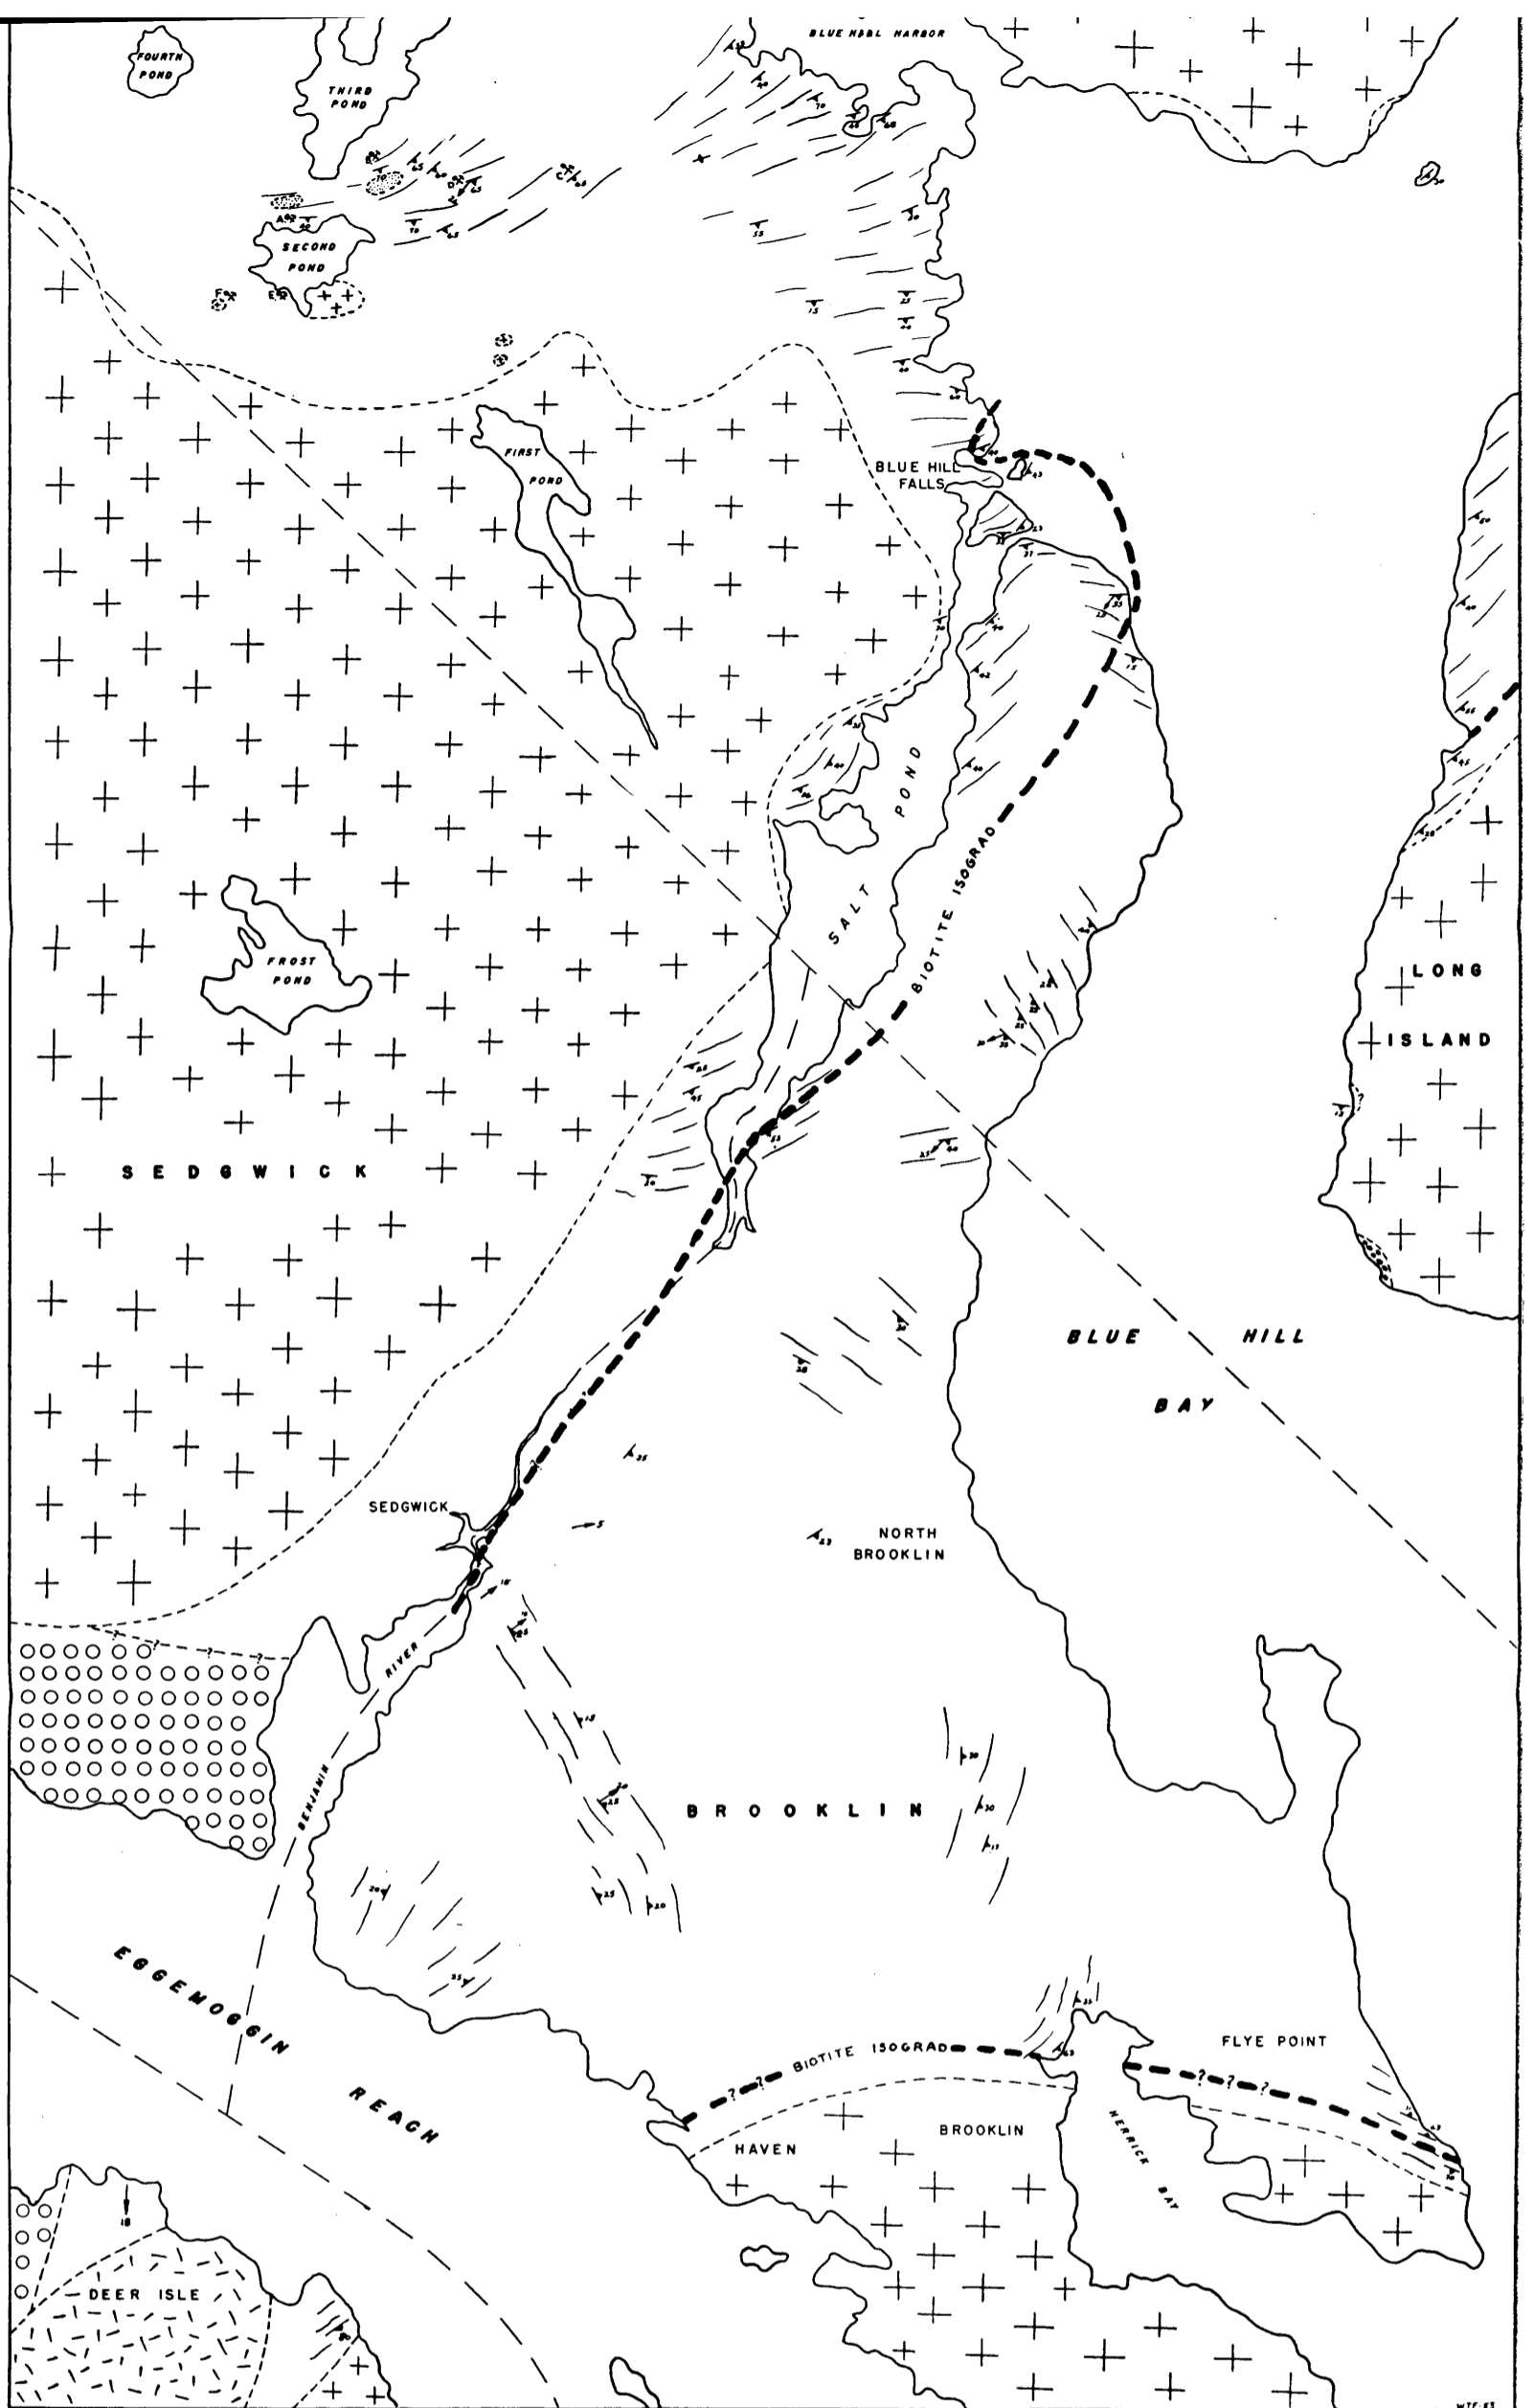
BLUE HILL HARBOR

FOURTH POND

THIRD POND

SECOND POND

FIRST POND

BLUE HILL FALLS

SALT POND

BIOTITE ISOGRAD

FROST POND

SEDGWICK

LONG ISLAND

BLUE HILL BAY

SEDGWICK

NORTH BROOKLIN

BENJAMIN RIVER

BROOKLIN

EGGEMOGGIN REACH

BIOTITE ISOGRAD

FLYE POINT

HAVEN

BROOKLIN

HERRICK BAY

DEER ISLE